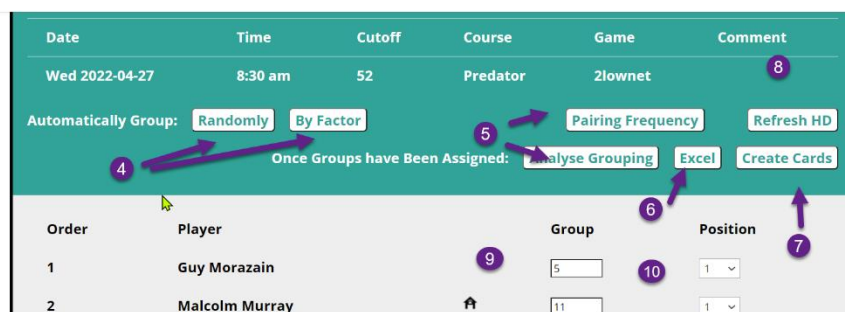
| Date | Time | Cutoff | Course | Game | Comment |
|---|---|---|---|---|---|
| Wed 2022-04-27 | 8:30 am | 52 | Predator | 2lownet | |

8

Automatically Group: Randomly By Factor

Pairing Frequency Refresh HD

5

4

Once Groups have Been Assigned: Analyse Grouping Excel Create Cards

6

7

| Order | Player | Group | Position |
|---|---|---|---|
| 1 | Guy Morazain | 5 | 1 |
| 2 | Malcolm Murray | 11 | 1 |

9

10